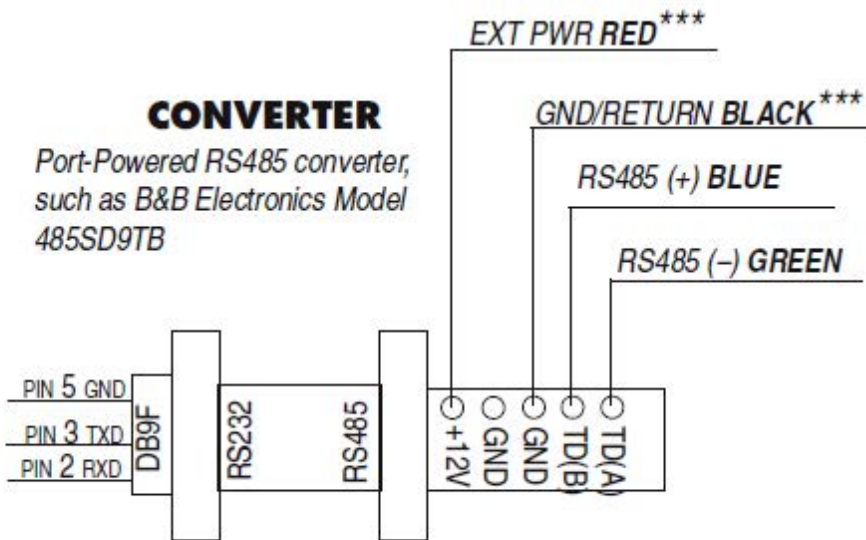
EXT PWR **RED*****

GND/RETURN **BLACK*****

RS485 (+) **BLUE**

RS485 (–) **GREEN**

**CONVERTER**

*Port-Powered RS485 converter, such as B&B Electronics Model 485SD9TB*

PIN 5 GND

PIN 3 TXD

PIN 2 RXD

DB9F

RS232

RS485

+12V

GND

GND

TD(B)

TD(A)